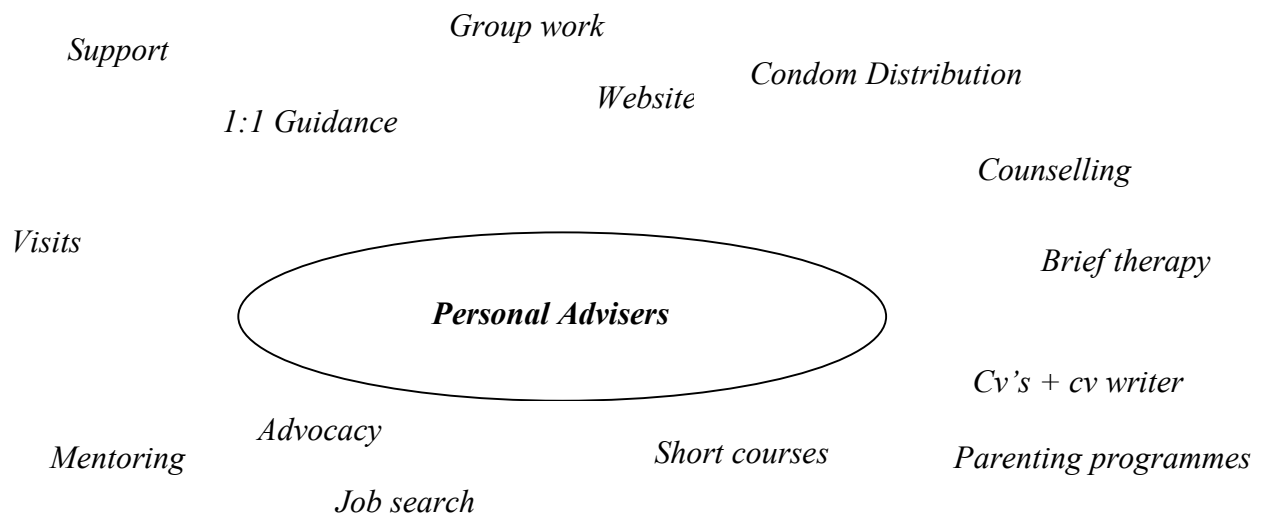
Group work

Support

Condom Distribution

Website

1:1 Guidance

Counselling

Visits

Brief therapy

Personal Advisers

Cv’s + cv writer

Advocacy

Mentoring

Short courses

Parenting programmes

Job search